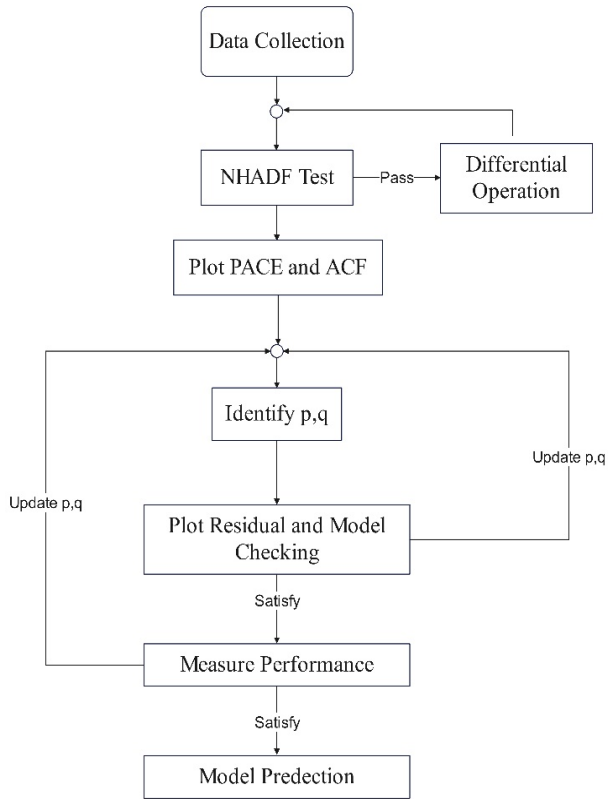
Data Collection

NHADF Test

Pass

Differential Operation

Plot PACE and ACF

Identify p,q

Update p,q

Update p,q

Plot Residual and Model Checking

Satisfy

Measure Performance

Satisfy

Model Predection